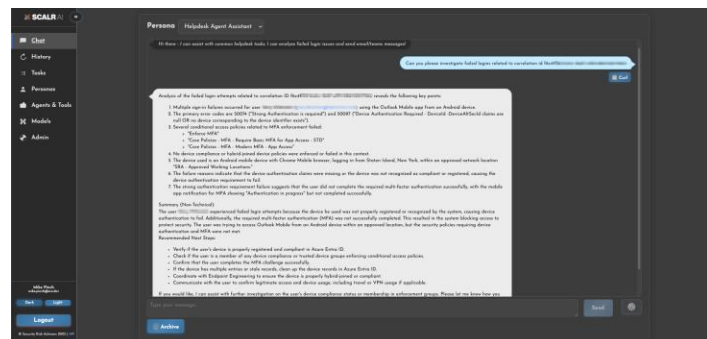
SCALR.AI

Chat
History
Tasks
Personas
Agents & Tools
Models
Admin

Persona Helpdesk Agent Assistant

Hi there - I can assist with common helpdesk tasks. I can analyze failed login issues and send email/teams messages!

Can you please investigate failed logins related to correlation id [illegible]

Analysis of the failed login attempts related to correlation ID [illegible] reveals the following key points:

1. Multiple sign-in failures occurred for user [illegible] using the Outlook Mobile app from an Android device.
2. The primary error codes are 50074 ("Strong Authentication is required") and 50097 ("Device Authentication Required - DeviceId -DeviceAltSecId claims are null OR no device corresponding to the device identifier exists").
3. Several conditional access policies related to MFA enforcement failed:
- "Enforce MFA"
- "Core Policies - MFA - Require Basic MFA for App Access - STD"
- "Core Policies - MFA - Modern MFA - App Access"
4. No device compliance or hybrid-joined device policies were enforced or failed in this context.
5. The device used is an Android mobile device with Chrome Mobile browser, logging in from Staten Island, New York, within an approved network location "SBA - Approved Working Locations".
6. The failure reasons indicate that the device authentication claims were missing or the device was not recognized as compliant or registered, causing the device authentication requirement to fail.
7. The strong authentication requirement failure suggests that the user did not complete the required multi-factor authentication successfully, with the mobile app notification for MFA showing "Authentication in progress" but not completed successfully.

Summary (Non-Technical):
The user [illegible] experienced failed login attempts because the device he used was not properly registered or recognized by the system, causing device authentication to fail. Additionally, the required multi-factor authentication (MFA) was not successfully completed. This resulted in the system blocking access to protect security. The user was trying to access Outlook Mobile from an Android device within an approved location, but the security policies requiring device authentication and MFA were not met.

Recommended Next Steps:
- Verify if the user's device is properly registered and compliant in Azure Entra ID.
- Check if the user is a member of any device compliance or trusted device groups enforcing conditional access policies.
- Confirm that the user completes the MFA challenge successfully.
- If the device has multiple entries or stale records, clean up the device records in Azure Entra ID.
- Coordinate with Endpoint Engineering to ensure the device is properly hybrid-joined or compliant.
- Communicate with the user to confirm legitimate access and device usage, including travel or VPN usage if applicable.

If you would like, I can assist with further investigation on the user's device compliance status or membership in enforcement groups. Please let me know how you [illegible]

Type your message...

Send

Archive

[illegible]
Dark Light
Logout
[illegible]